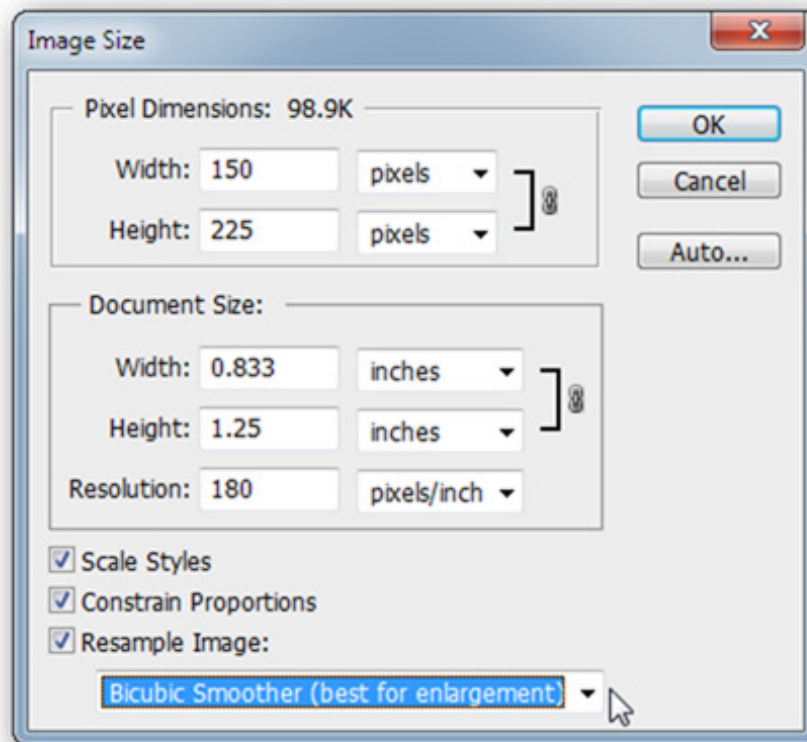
Image Size

Pixel Dimensions: 98.9K

Width: 150 pixels

Height: 225 pixels

OK

Cancel

Auto...

Document Size:

Width: 0.833 inches

Height: 1.25 inches

Resolution: 180 pixels/inch

Scale Styles

Constrain Proportions

Resample Image:

Bicubic Smoother (best for enlargement)